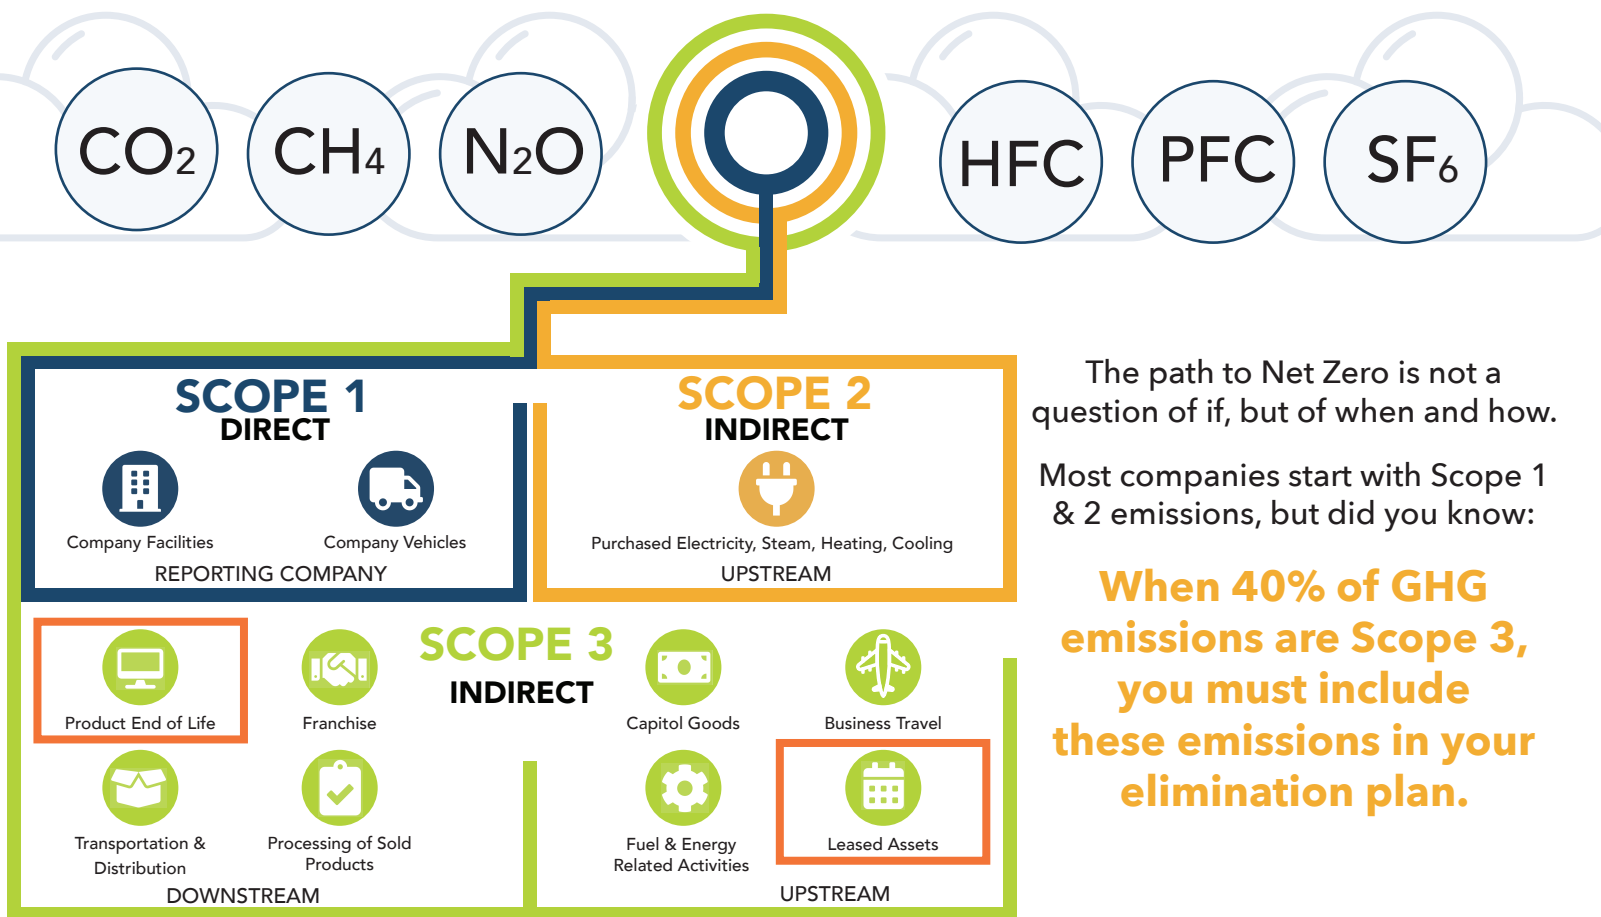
$CO_2$ $CH_4$ $N_2O$ HFC PFC $SF_6$

SCOPE 1
DIRECT
Company Facilities
Company Vehicles
REPORTING COMPANY

SCOPE 2
INDIRECT
Purchased Electricity, Steam, Heating, Cooling
UPSTREAM

The path to Net Zero is not a question of if, but of when and how.

Most companies start with Scope 1 & 2 emissions, but did you know:

When 40% of GHG emissions are Scope 3, you must include these emissions in your elimination plan.

SCOPE 3
INDIRECT
Product End of Life
Franchise
Capitol Goods
Business Travel
Transportation & Distribution
Processing of Sold Products
Fuel & Energy Related Activities
Leased Assets
DOWNSTREAM
UPSTREAM